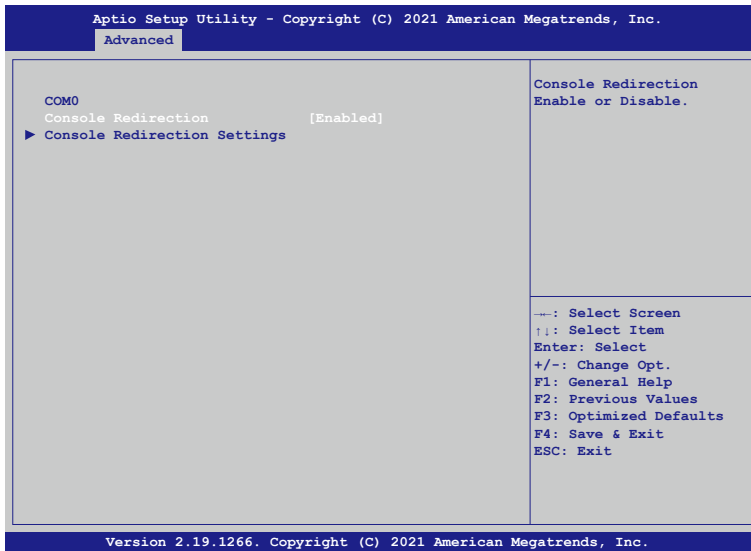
Aptio Setup Utility - Copyright (C) 2021 American Megatrends, Inc.

Advanced

COM0

Console Redirection [Enabled]

▶ Console Redirection Settings

Console Redirection Enable or Disable.

→←: Select Screen
↑↓: Select Item
Enter: Select
+/-: Change Opt.
F1: General Help
F2: Previous Values
F3: Optimized Defaults
F4: Save & Exit
ESC: Exit

Version 2.19.1266. Copyright (C) 2021 American Megatrends, Inc.